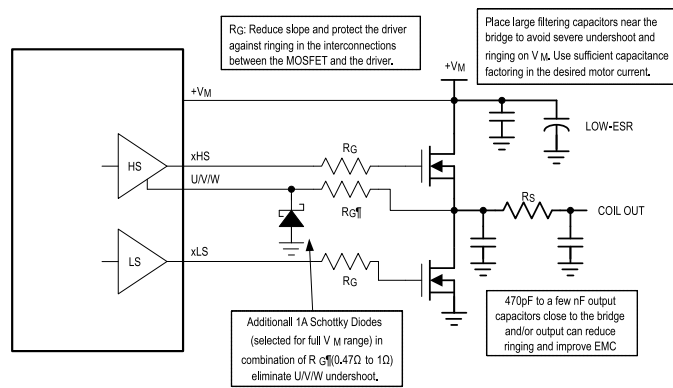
RG: Reduce slope and protect the driver against ringing in the interconnections between the MOSFET and the driver.

Place large filtering capacitors near the bridge to avoid severe undershoot and ringing on V M. Use sufficient capacitance factoring in the desired motor current.

+VM

+VM

LOW-ESR

HS

xHS

U/V/W

RG

RG¶

RS

COIL OUT

LS

xLS

RG

Additionall 1A Schottky Diodes (selected for full V M range) in combination of R G¶(0.47Ω to 1Ω) eliminate U/V/W undershoot.

470pF to a few nF output capacitors close to the bridge and/or output can reduce ringing and improve EMC